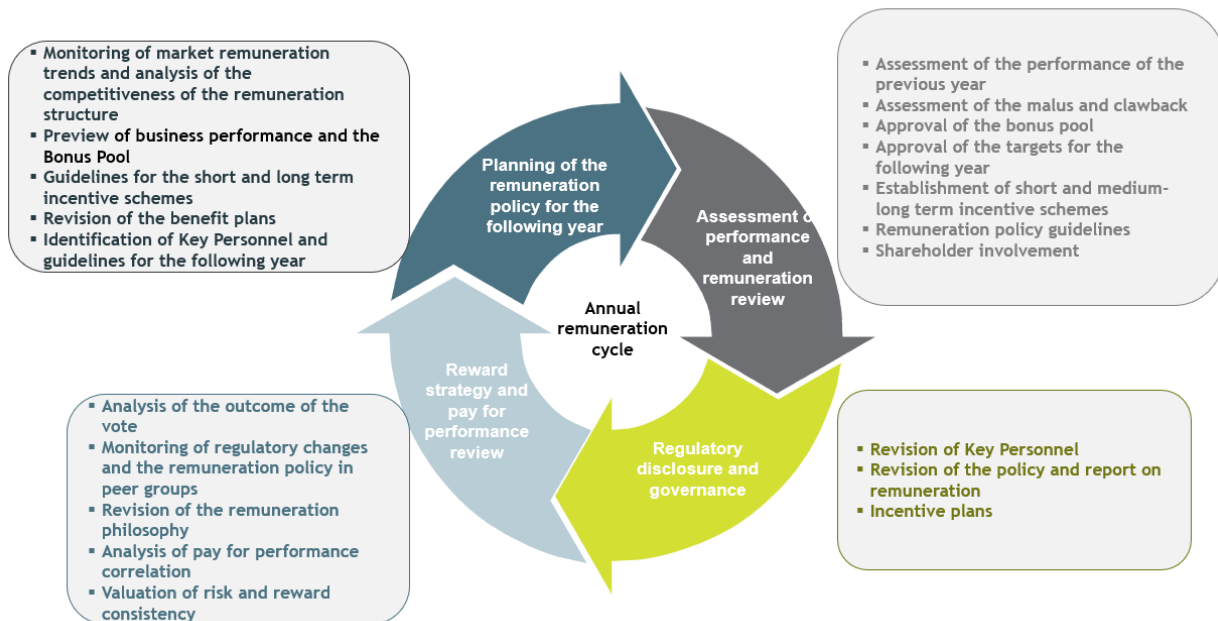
▪ Monitoring of market remuneration trends and analysis of the competitiveness of the remuneration structure
▪ Preview of business performance and the Bonus Pool
▪ Guidelines for the short and long term incentive schemes
▪ Revision of the benefit plans
▪ Identification of Key Personnel and guidelines for the following year

▪ Assessment of the performance of the previous year
▪ Assessment of the malus and clawback
▪ Approval of the bonus pool
▪ Approval of the targets for the following year
▪ Establishment of short and medium-long term incentive schemes
▪ Remuneration policy guidelines
▪ Shareholder involvement

Planning of the remuneration policy for the following year

Assessment o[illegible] performance and remuneration review

Annual remuneration cycle

Reward strategy and pay for performance review

Regulatory disclosure and governance

▪ Analysis of the outcome of the vote
▪ Monitoring of regulatory changes and the remuneration policy in peer groups
▪ Revision of the remuneration philosophy
▪ Analysis of pay for performance correlation
▪ Valuation of risk and reward consistency

▪ Revision of Key Personnel
▪ Revision of the policy and report on remuneration
▪ Incentive plans